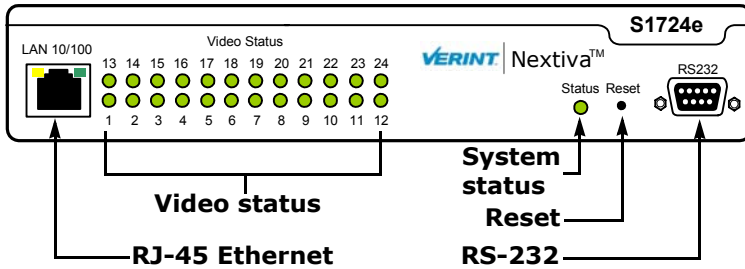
S1724e

LAN 10/100

Video Status

13 14 15 16 17 18 19 20 21 22 23 24

1 2 3 4 5 6 7 8 9 10 11 12

VERINT Nextiva$^{TM}$

Status Reset

RS232

System status

Video status

Reset

RJ-45 Ethernet

RS-232